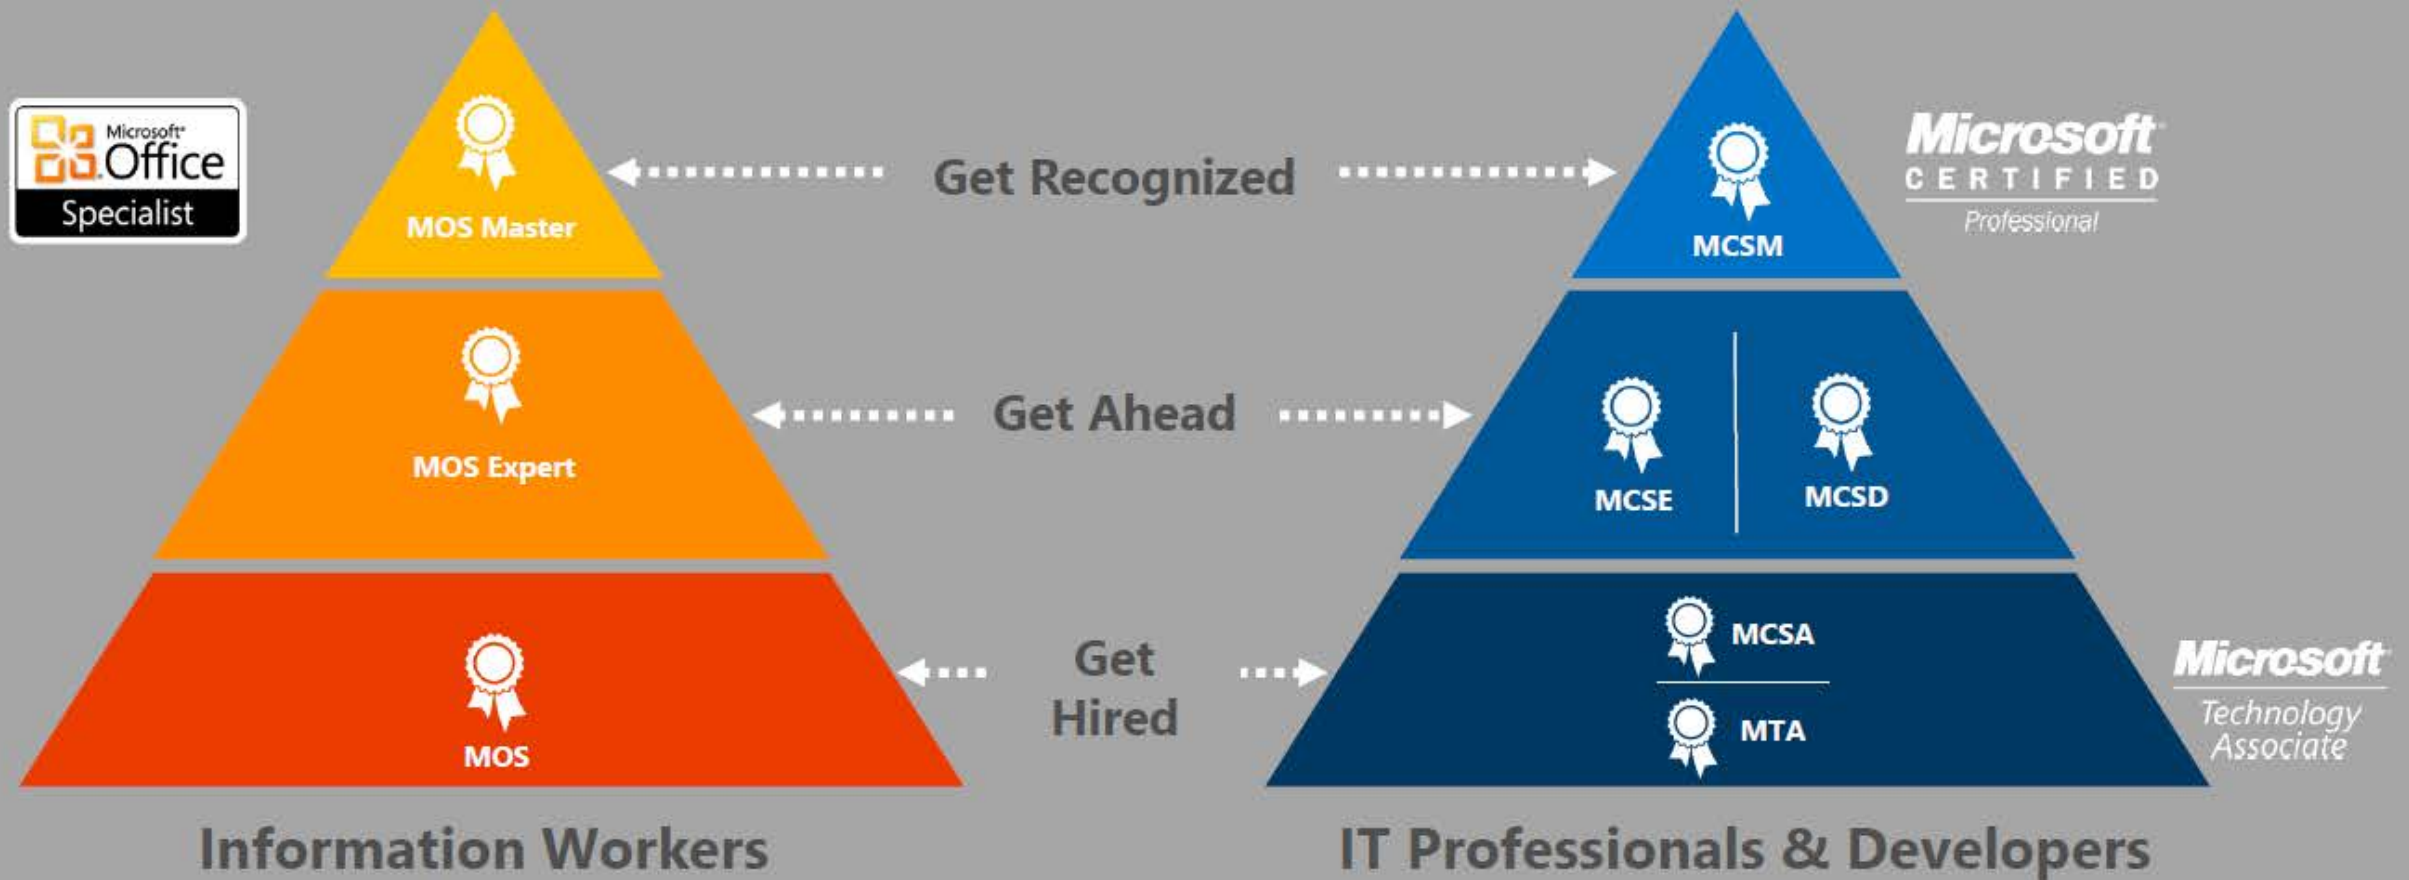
Microsoft Office Specialist

MOS Master

Get Recognized

MCSM

Microsoft CERTIFIED Professional

MOS Expert

Get Ahead

MCSE

MCSD

MOS

Get Hired

MCSA

MTA

Microsoft Technology Associate

Information Workers

IT Professionals & Developers